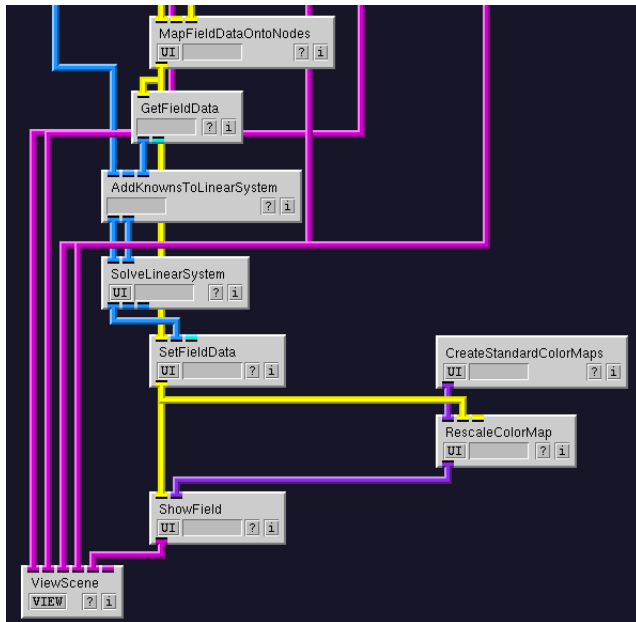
MapFieldDataOntoNodes
UI ? i

GetFieldData
? i

AddKnownsToLinearSystem
? i

SolveLinearSystem
UI ? i

SetFieldData
UI ? i

CreateStandardColorMaps
UI ? i

RescaleColorMap
UI ? i

ShowField
UI ? i

ViewScene
VIEW ? i